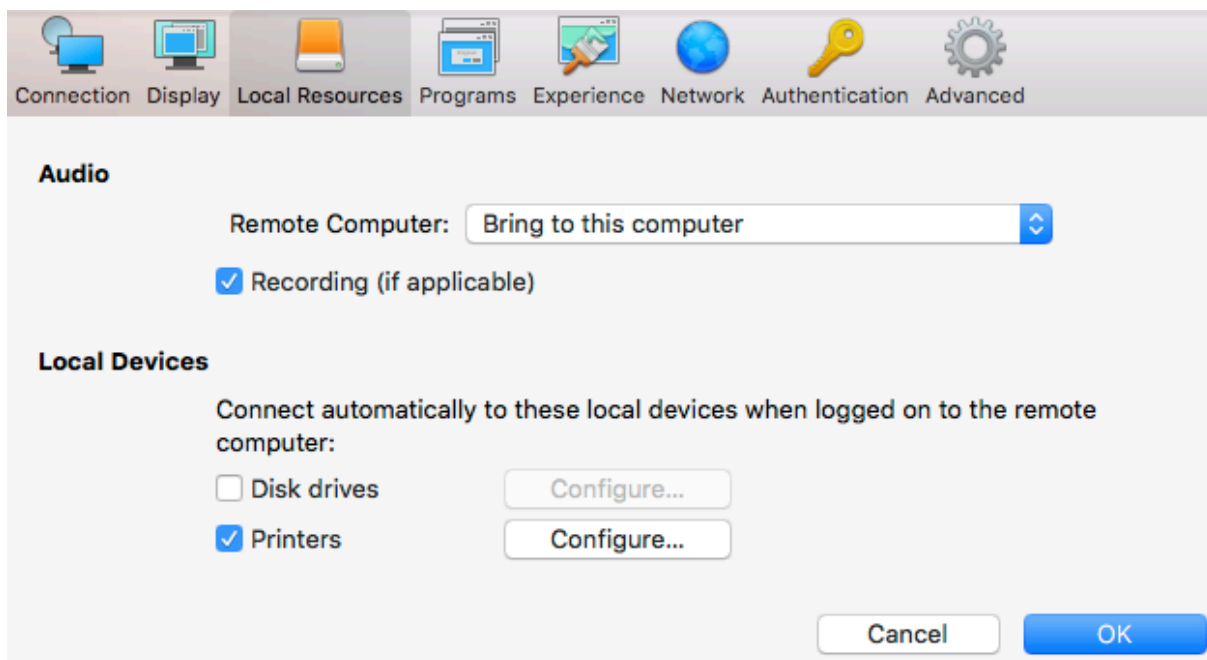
Connection Display Local Resources Programs Experience Network Authentication Advanced

Audio

Remote Computer: Bring to this computer

Recording (if applicable)

Local Devices

Connect automatically to these local devices when logged on to the remote computer:

Disk drives Configure...

Printers Configure...

Cancel OK